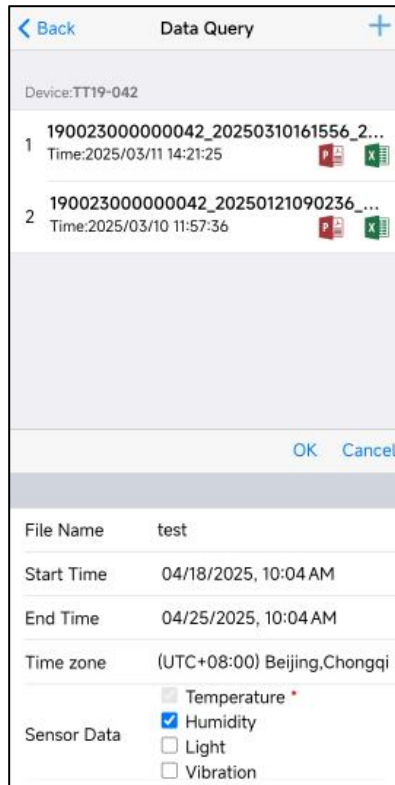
Back Data Query +

Device:TT19-042

1 190023000000042_20250310161556_2...
Time:2025/03/11 14:21:25

2 190023000000042_20250121090236_...
Time:2025/03/10 11:57:36

OK Cancel

File Name test

Start Time 04/18/2025, 10:04 AM

End Time 04/25/2025, 10:04 AM

Time zone (UTC+08:00) Beijing,Chongqi

Sensor Data
Temperature *
Humidity
Light
Vibration